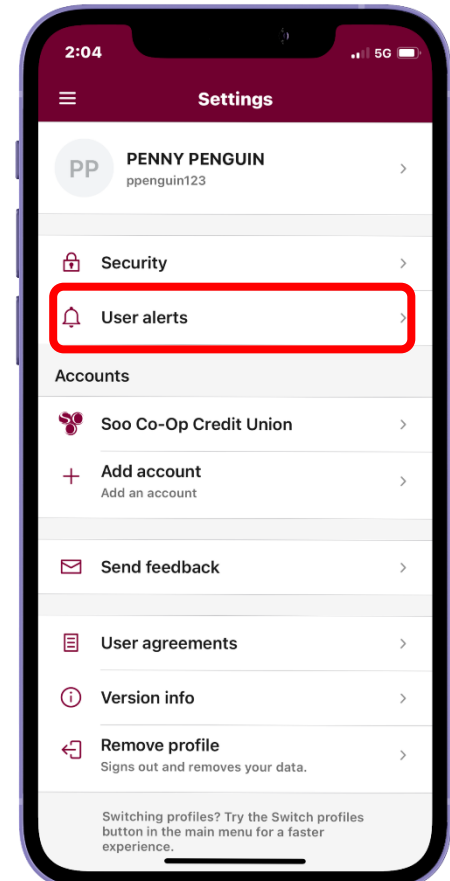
2:04
5G

Settings

PP
PENNY PENGUIN
ppenguin123

Security

User alerts

Accounts

Soo Co-Op Credit Union

Add account
Add an account

Send feedback

User agreements

Version info

Remove profile
Signs out and removes your data.

Switching profiles? Try the Switch profiles button in the main menu for a faster experience.